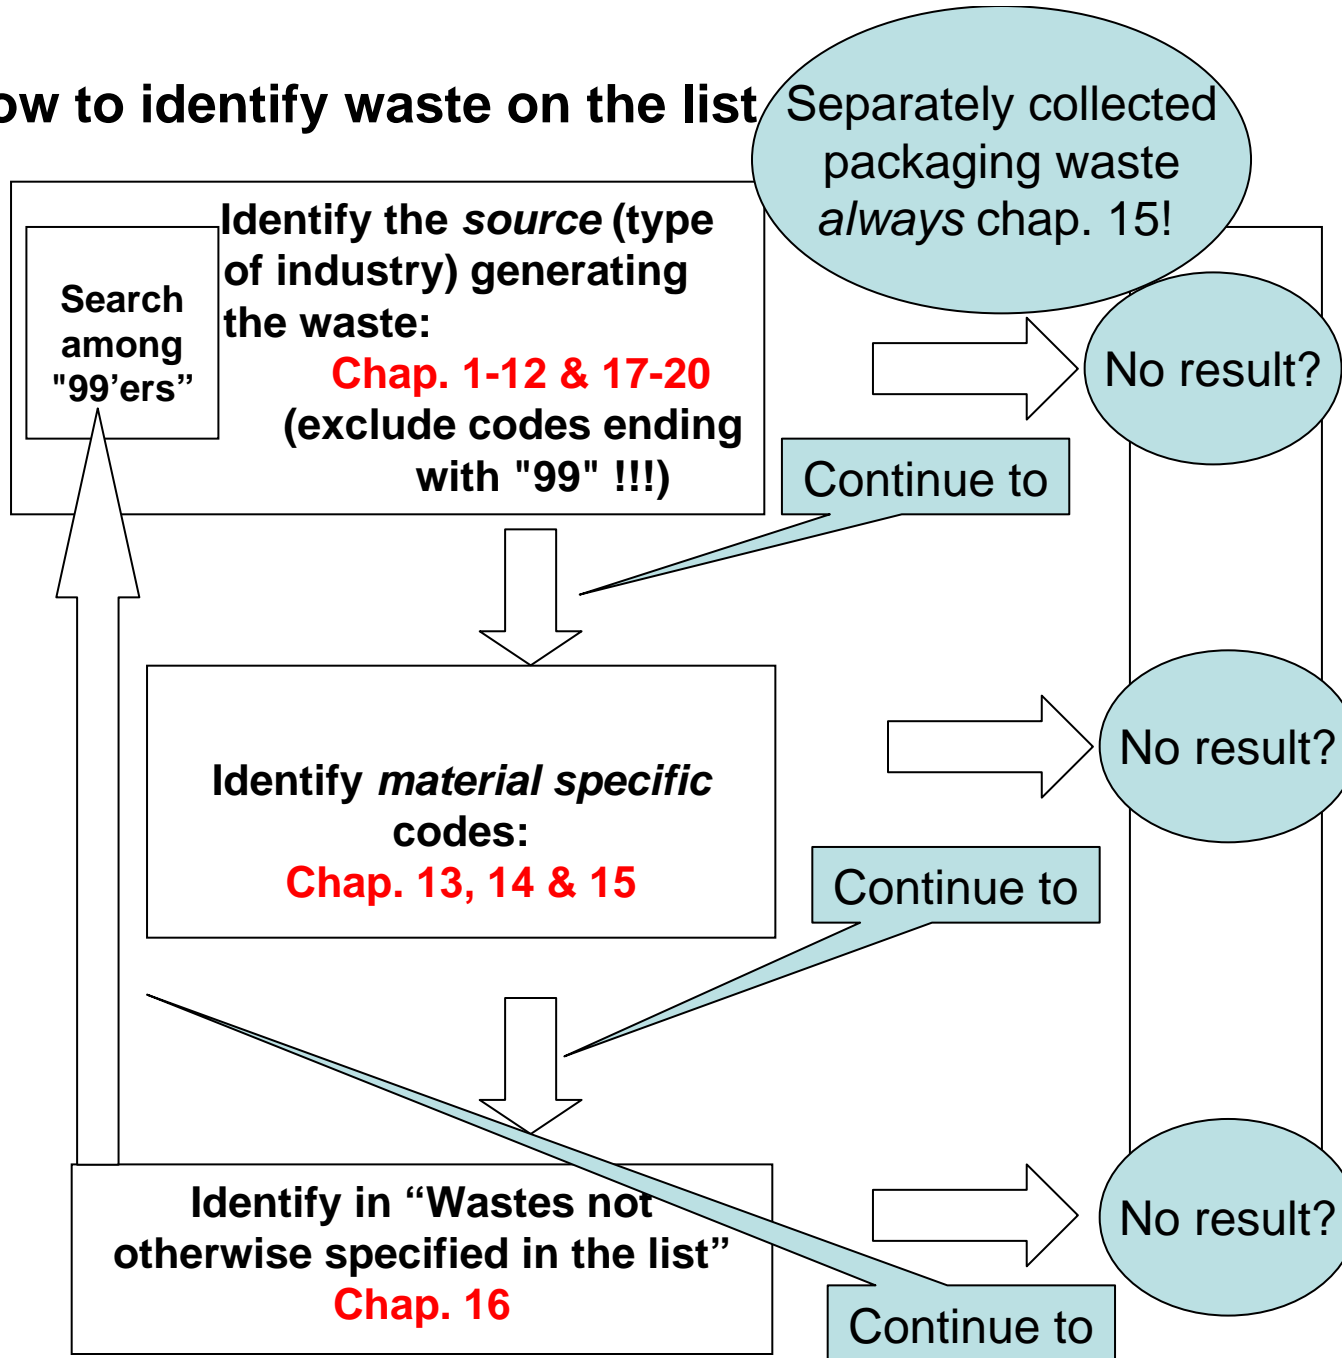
ow to identify waste on the list

Separately collected packaging waste *always* chap. 15!

Search among "99'ers"

Identify the *source* (type of industry) generating the waste:
Chap. 1-12 & 17-20
(exclude codes ending with "99" !!!)

No result?

Continue to

Identify *material specific* codes:
Chap. 13, 14 & 15

No result?

Continue to

Identify in "Wastes not otherwise specified in the list"
Chap. 16

No result?

Continue to